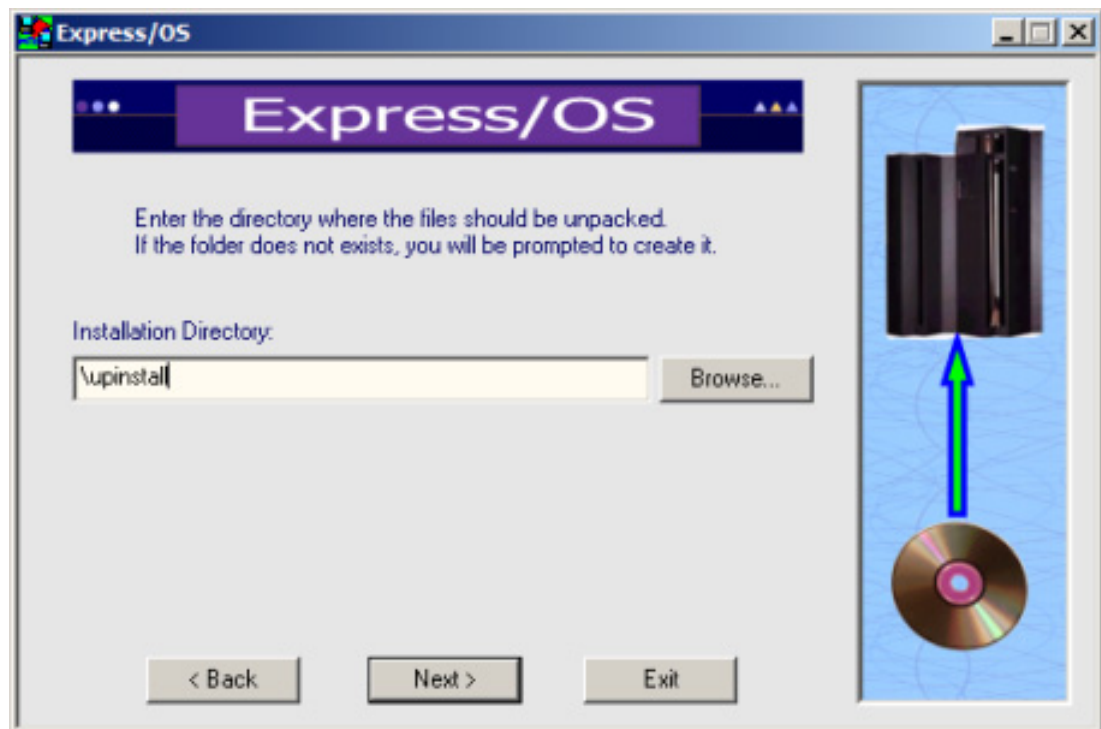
Express/OS

Express/OS

Enter the directory where the files should be unpacked.
If the folder does not exists, you will be prompted to create it.

Installation Directory:

\upinstall

Browse...

< Back

Next >

Exit